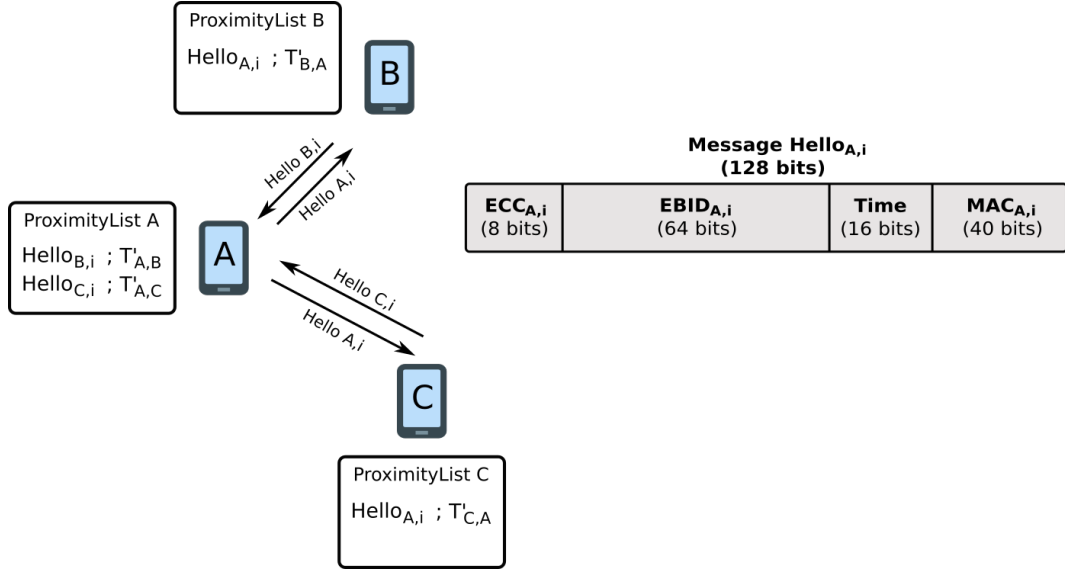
ProximityList B
$\text{Hello}_{A,i}$ ; $T'_{B,A}$

B

Hello B,i
Hello A,i

ProximityList A
$\text{Hello}_{B,i}$ ; $T'_{A,B}$
$\text{Hello}_{C,i}$ ; $T'_{A,C}$

A

Hello C,i
Hello A,i

C

ProximityList C
$\text{Hello}_{A,i}$ ; $T'_{C,A}$

Message $\text{Hello}_{A,i}$
(128 bits)

| $\text{ECC}_{A,i}$ (8 bits) | $\text{EBID}_{A,i}$ (64 bits) | Time (16 bits) | $\text{MAC}_{A,i}$ (40 bits) |
|---|---|---|---|